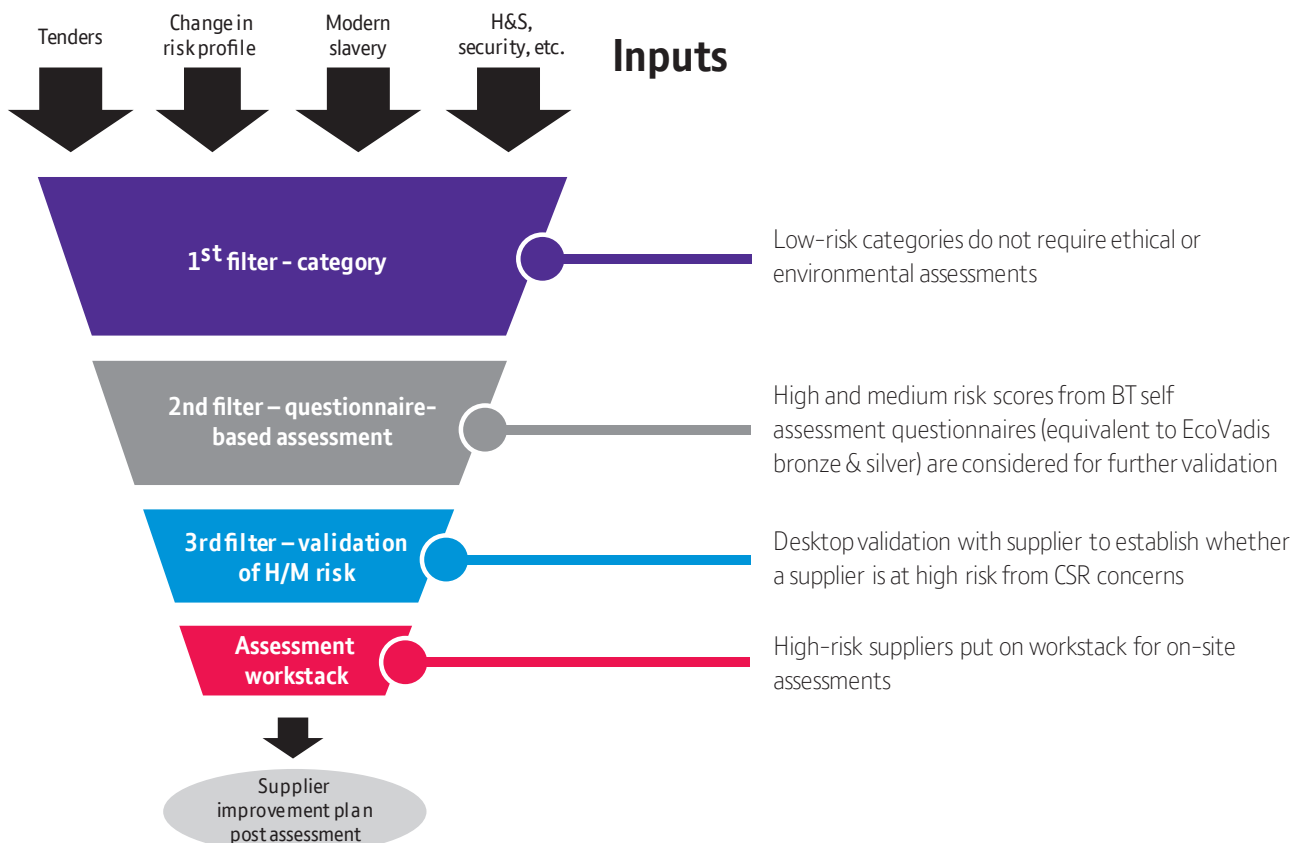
Tenders

Change in risk profile

Modern slavery

H&S, security, etc.

Inputs

1$^{st}$ filter - category

Low-risk categories do not require ethical or environmental assessments

2nd filter – questionnaire-based assessment

High and medium risk scores from BT self assessment questionnaires (equivalent to EcoVadis bronze & silver) are considered for further validation

3rd filter – validation of H/M risk

Desktop validation with supplier to establish whether a supplier is at high risk from CSR concerns

Assessment workstack

High-risk suppliers put on workstack for on-site assessments

Supplier improvement plan post assessment